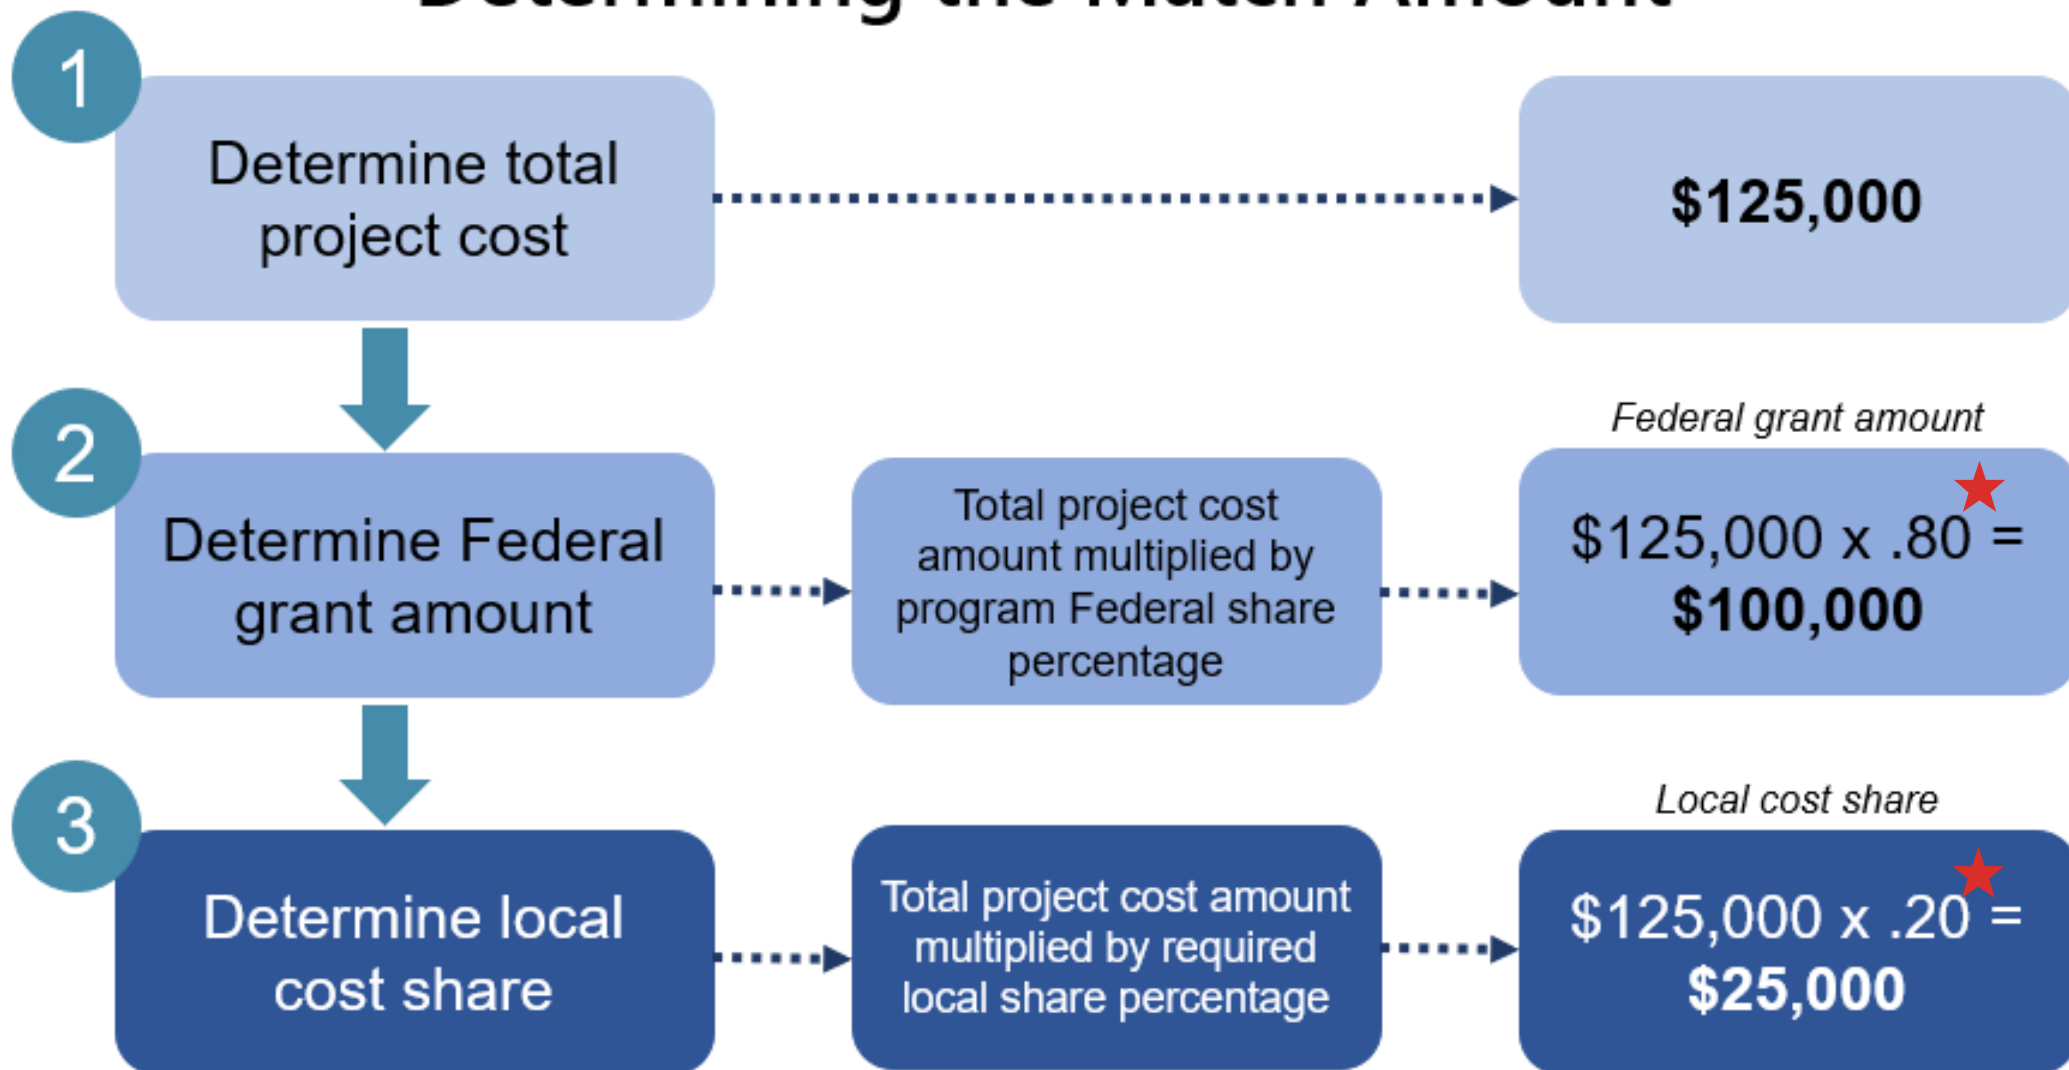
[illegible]

1

Determine total project cost

$125,000

2

Determine Federal grant amount

Total project cost amount multiplied by program Federal share percentage

Federal grant amount

$125,000 x .80 = $100,000

3

Determine local cost share

Total project cost amount multiplied by required local share percentage

Local cost share

$125,000 x .20 = $25,000